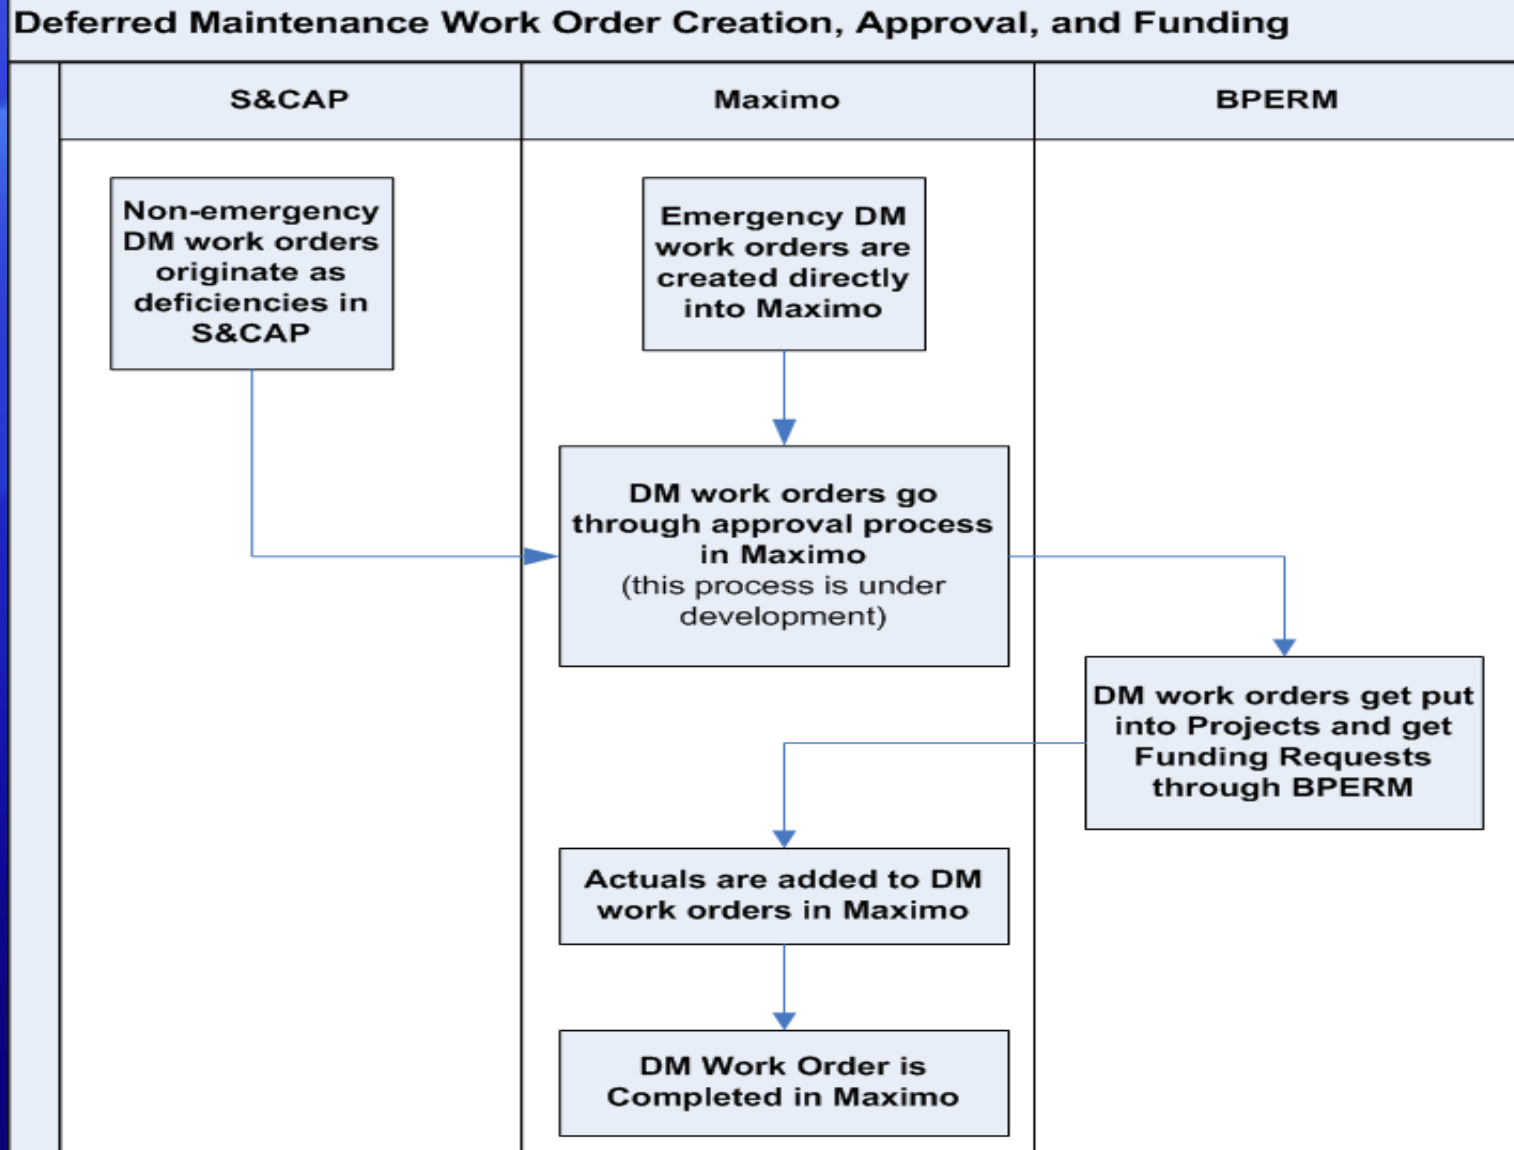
Deferred Maintenance Work Order Creation, Approval, and Funding

| S&CAP | Maximo | BPERM |
|---|---|---|

Non-emergency DM work orders originate as deficiencies in S&CAP

Emergency DM work orders are created directly into Maximo

DM work orders go through approval process in Maximo (this process is under development)

DM work orders get put into Projects and get Funding Requests through BPERM

Actuals are added to DM work orders in Maximo

DM Work Order is Completed in Maximo